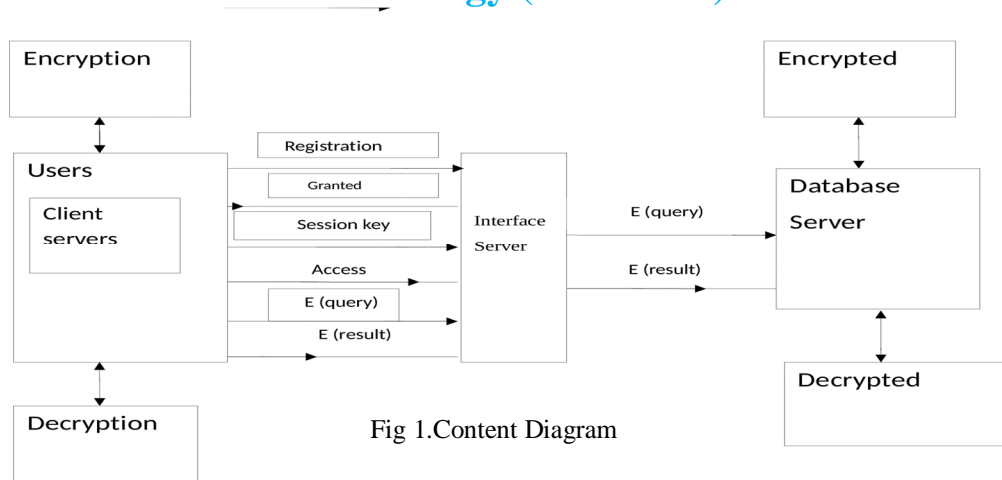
Encryption

Encrypted

Registration

Users

Granted

Database Server

Client servers

Session key

Interface Server

E (query)

Access

E (result)

E (query)

E (result)

Decrypted

Decryption

Fig 1.Content Diagram